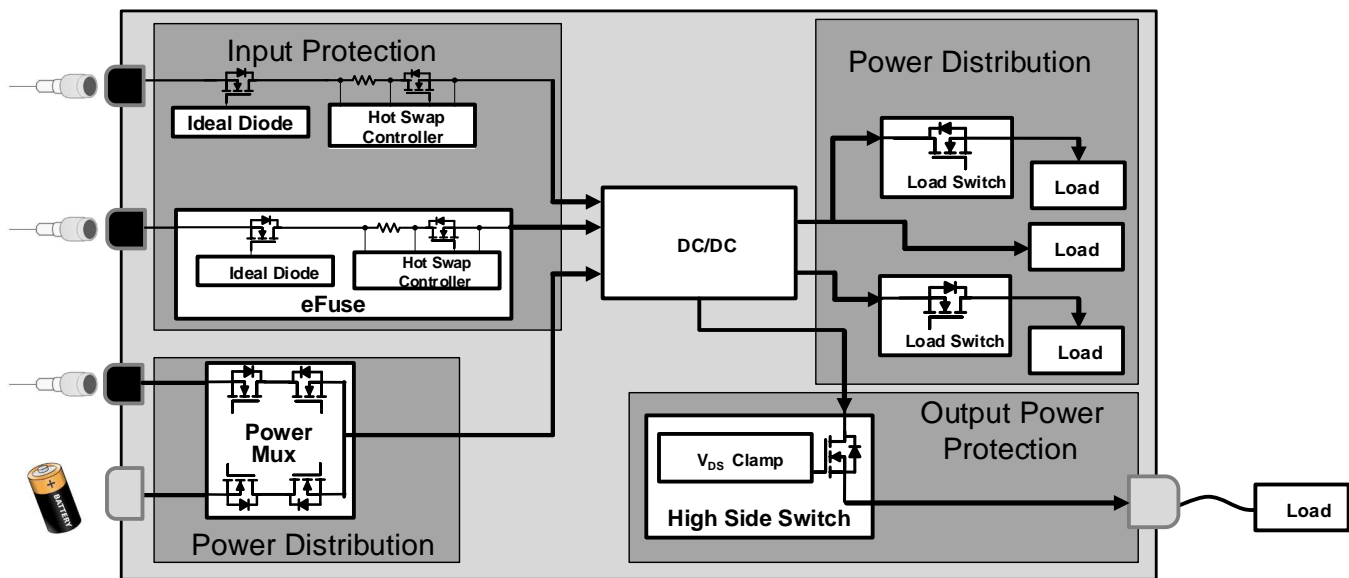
Input Protection

Ideal Diode

Hot Swap Controller

Ideal Diode

Hot Swap Controller

eFuse

DC/DC

Power Distribution

Load Switch

Load

Load

Load Switch

Load

Power Mux

BATTERY

+

Power Distribution

Output Power Protection

$V_{DS}$ Clamp

High Side Switch

Load